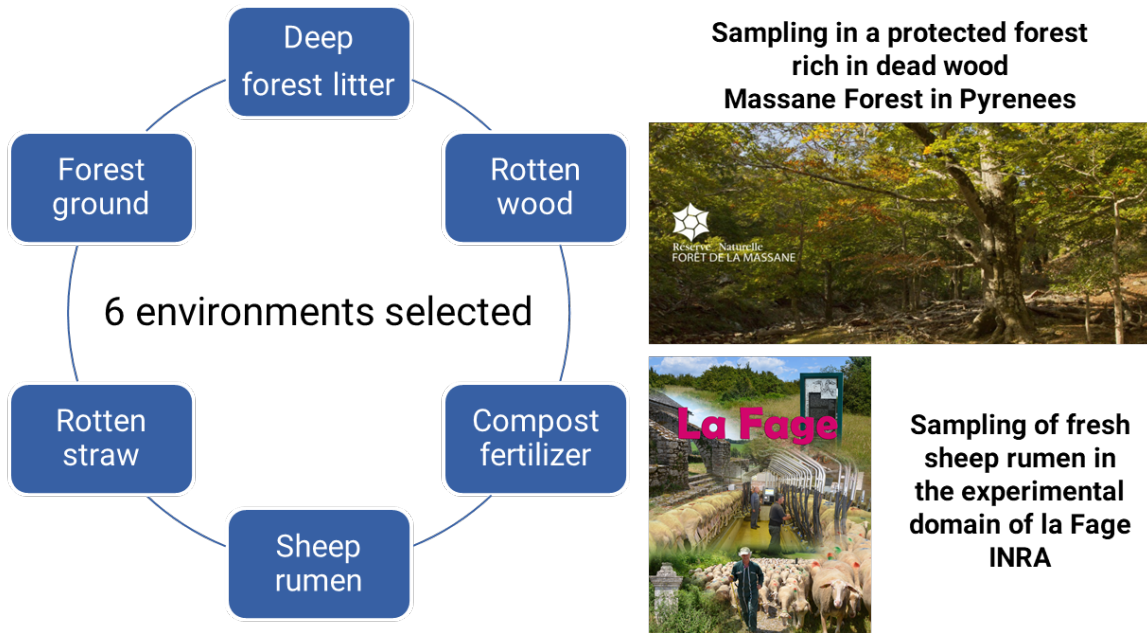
Deep forest litter

Rotten wood

Compost fertilizer

Sheep rumen

Rotten straw

Forest ground

6 environments selected

Sampling in a protected forest rich in dead wood Massane Forest in Pyrenees

Réserve Naturelle
FORÊT DE LA MASSANE

La Fage

Sampling of fresh sheep rumen in the experimental domain of la Fage INRA